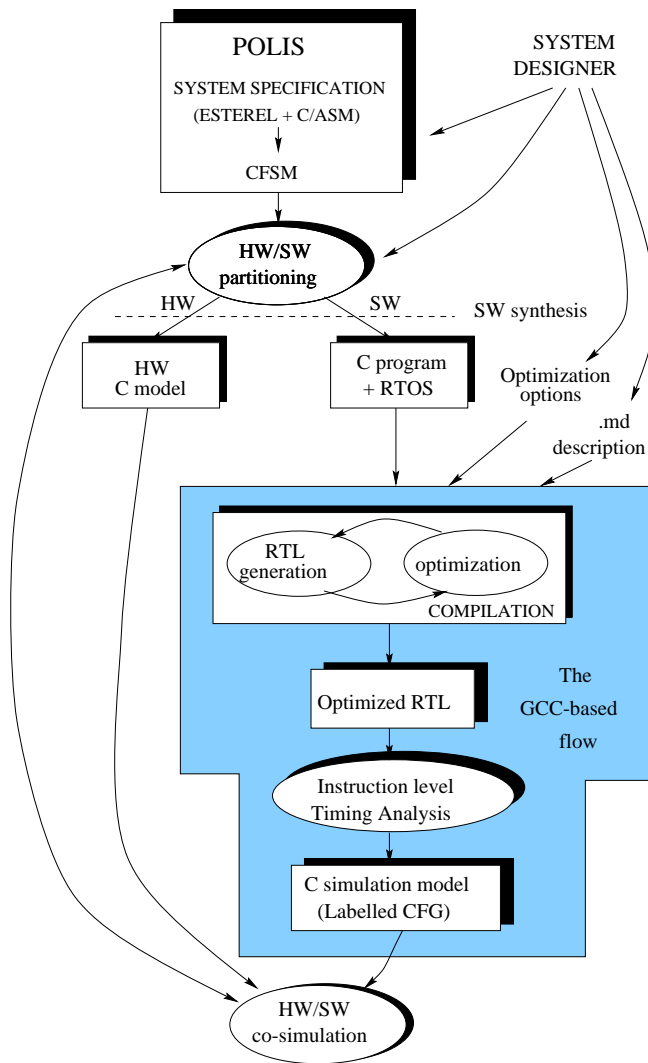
POLIS

SYSTEM SPECIFICATION (ESTEREL + C/ASM)

CFSM

SYSTEM DESIGNER

HW/SW partitioning

HW

SW

SW synthesis

HW C model

C program + RTOS

Optimization options

.md description

RTL generation

optimization

COMPILATION

Optimized RTL

The GCC-based flow

Instruction level Timing Analysis

C simulation model (Labelled CFG)

HW/SW co-simulation